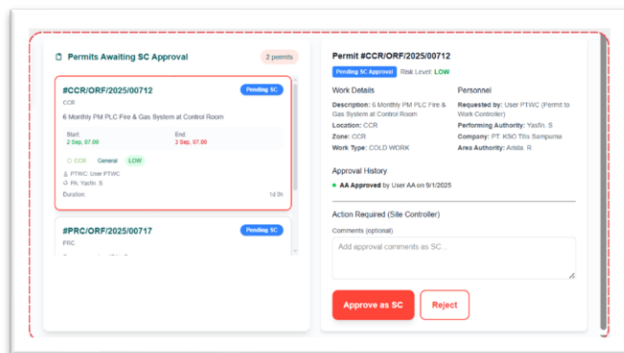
Permits Awaiting SC Approval

2 permits

#CCR/ORF/2025/00712

Pending SC

CCR

6 Monthly PM PLC Fire & Gas System at Control Room

Start:
2 Sep, 07.00

End:
3 Sep, 07.00

CCR General LOW

PTWC: User PTWC
PA: Yasfin. S

Duration: 1d 0h

#PRC/ORF/2025/00717

Pending SC

PRC

Permit #CCR/ORF/2025/00712

Pending SC Approval Risk Level: LOW

Work Details

Description: 6 Monthly PM PLC Fire & Gas System at Control Room

Location: CCR

Zone: CCR

Work Type: COLD WORK

Personnel

Requested by: User PTWC (Permit to Work Controller)

Performing Authority: Yasfin. S

Company: PT. KSO This Sampurna

Area Authority: Amila. R

Approval History

AA Approved by User AA on 9/1/2025

Action Required (Site Controller)

Comments (optional)

Add approval comments as SC...

Approve as SC

Reject